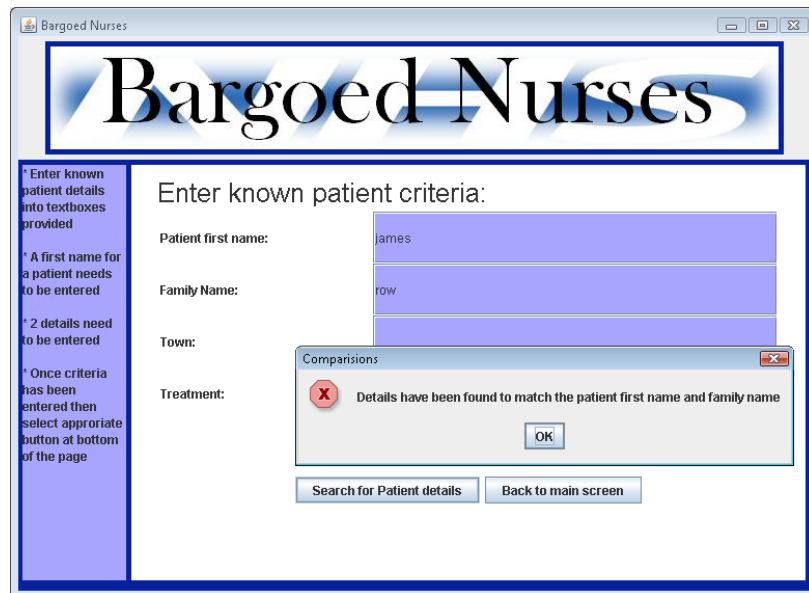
Bargoed Nurses

Bargoed Nurses

* Enter known patient details into textboxes provided

* A first name for a patient needs to be entered

* 2 details need to be entered

* Once criteria has been entered then select approriate button at bottom of the page

Enter known patient criteria:

Patient first name: james

Family Name: row

Town:

Treatment:

Comparisions

Details have been found to match the patient first name and family name

OK

Search for Patient details

Back to main screen